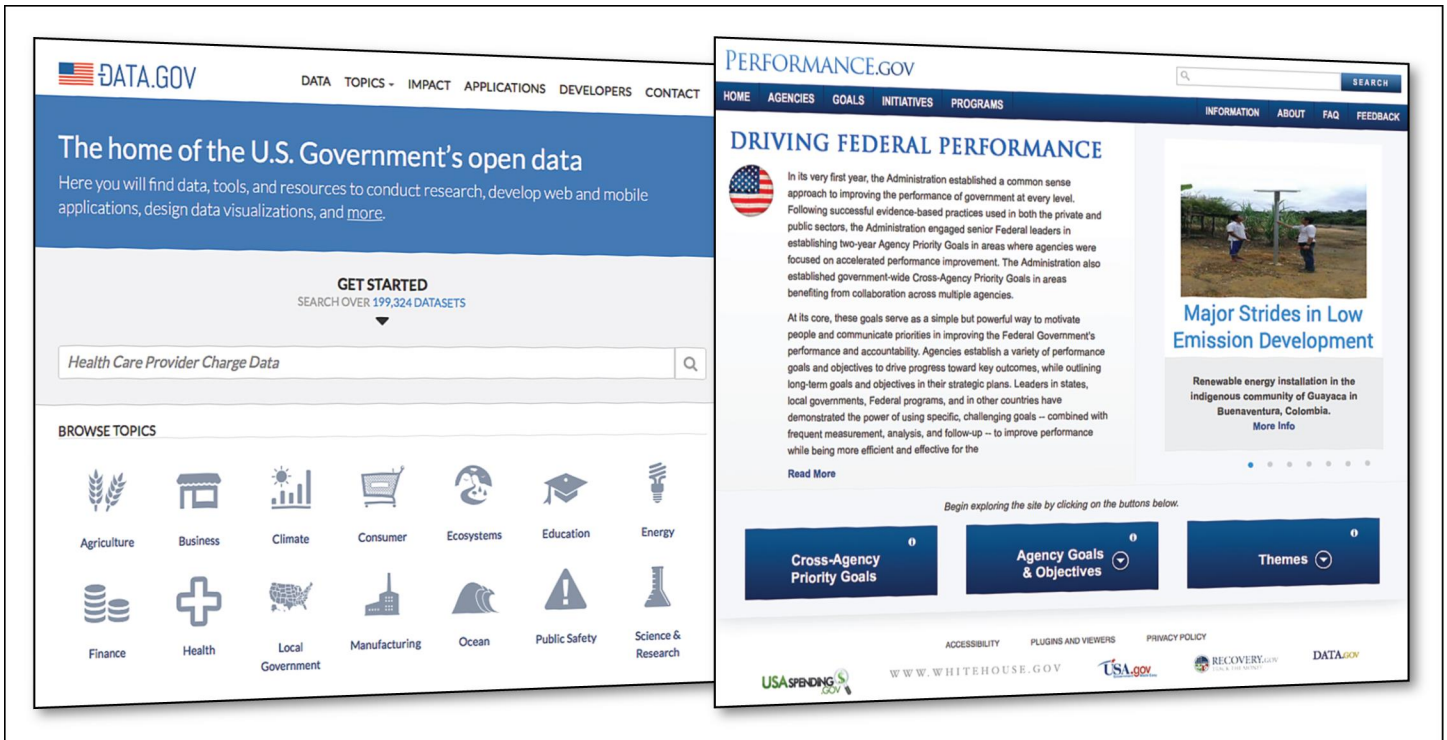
DATA.GOV

DATA TOPICS IMPACT APPLICATIONS DEVELOPERS CONTACT

The home of the U.S. Government's open data

Here you will find data, tools, and resources to conduct research, develop web and mobile applications, design data visualizations, and more.

GET STARTED
SEARCH OVER 199,324 DATASETS

Health Care Provider Charge Data

BROWSE TOPICS

Agriculture
Business
Climate
Consumer
Ecosystems
Education
Energy
Finance
Health
Local Government
Manufacturing
Ocean
Public Safety
Science & Research

PERFORMANCE.GOV

SEARCH

HOME AGENCIES GOALS INITIATIVES PROGRAMS

INFORMATION ABOUT FAQ FEEDBACK

DRIVING FEDERAL PERFORMANCE

In its very first year, the Administration established a common sense approach to improving the performance of government at every level. Following successful evidence-based practices used in both the private and public sectors, the Administration engaged senior Federal leaders in establishing two-year Agency Priority Goals in areas where agencies were focused on accelerated performance improvement. The Administration also established government-wide Cross-Agency Priority Goals in areas benefiting from collaboration across multiple agencies.

At its core, these goals serve as a simple but powerful way to motivate people and communicate priorities in improving the Federal Government's performance and accountability. Agencies establish a variety of performance goals and objectives to drive progress toward key outcomes, while outlining long-term goals and objectives in their strategic plans. Leaders in states, local governments, Federal programs, and in other countries have demonstrated the power of using specific, challenging goals -- combined with frequent measurement, analysis, and follow-up -- to improve performance while being more efficient and effective for the

Read More

Major Strides in Low Emission Development

Renewable energy installation in the indigenous community of Guayaca in Buenaventura, Colombia.
More Info

Begin exploring the site by clicking on the buttons below.

Cross-Agency Priority Goals

Agency Goals & Objectives

Themes

ACCESSIBILITY PLUGINS AND VIEWERS PRIVACY POLICY

USASPENDING.GOV WWW.WHITEHOUSE.GOV USA.gov RECOVERY.GOV DATA.GOV